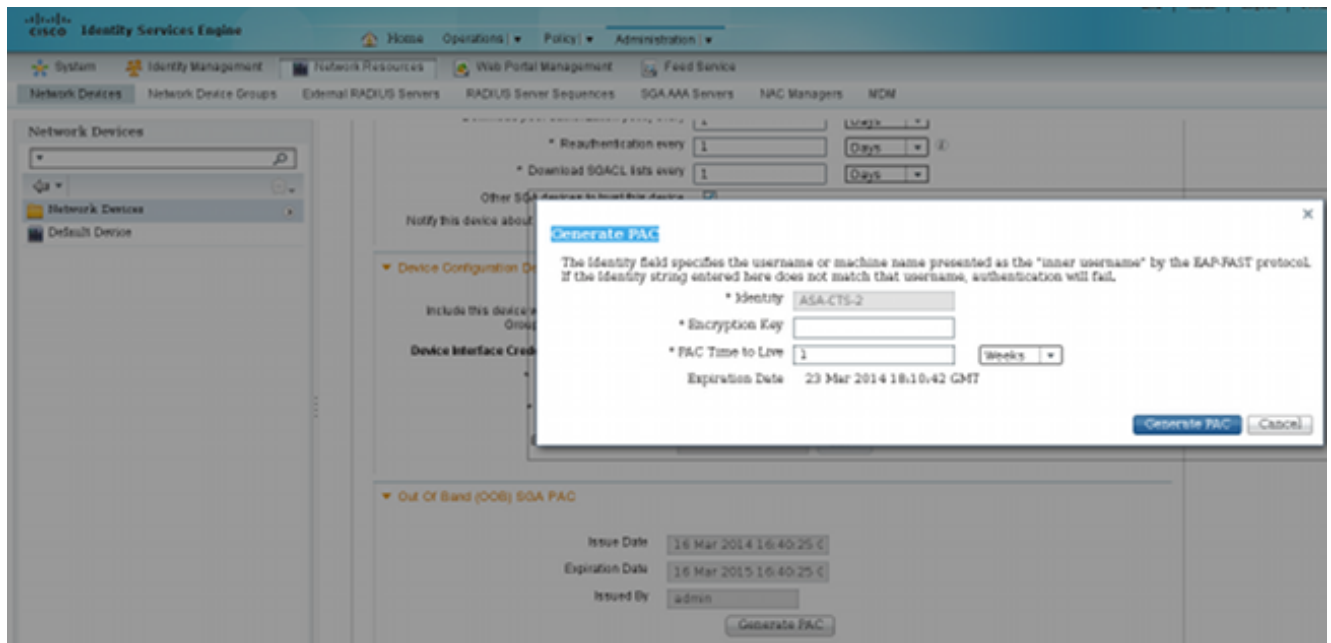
cisco Identity Services Engine

Home Operations ▾ Policy ▾ Administration ▾

System Identity Management Network Resources Web Portal Management Feed Service

Network Devices Network Device Groups External RADIUS Servers RADIUS Server Sequences SGA AAA Servers NAC Managers MDM

Network Devices

Network Devices

Default Device

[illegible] Days

* Reauthentication every 1 Days

* Download SGACL lists every 1 Days

Other SGA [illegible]

Notify this device about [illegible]

▾ Device Configuration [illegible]

Include this device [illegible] Group

Device Interface Cred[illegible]

Generate PAC

The Identity field specifies the username or machine name presented as the "inner username" by the EAP-FAST protocol. If the Identity string entered here does not match that username, authentication will fail.

* Identity ASA-CTS-2

* Encryption Key

* PAC Time to Live 1 Weeks

Expiration Date 23 Mar 2014 18:10:42 GMT

Generate PAC Cancel

▾ Out Of Band (OOB) SGA PAC

Issue Date 16 Mar 2014 16:40:25 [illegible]

Expiration Date 16 Mar 2015 16:40:25 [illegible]

Issued By admin

Generate PAC